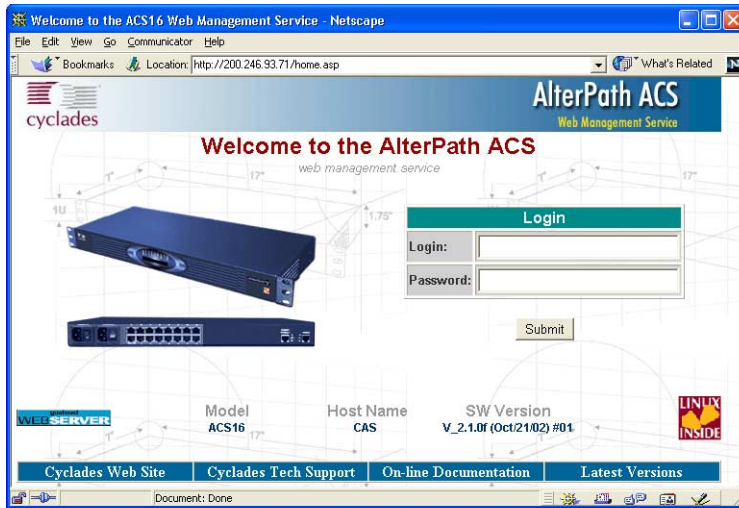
Welcome to the ACS16 Web Management Service - Netscape

File Edit View Go Communicator Help

Bookmarks Location: http://200.246.93.71/home.asp What's Related

cyclades

AlterPath ACS
Web Management Service

Welcome to the AlterPath ACS
web management service

1U 17" 1.75" 17"

| Login | |
|---|---|
| Login: | |
| Password: | |

Submit

WEBSERVER

| Model | Host Name | SW Version |
|---|---|---|
| ACS16 | CAS | V_2.1.0f (Oct/21/02) #01 |

LINUX INSIDE

Cyclades Web Site | Cyclades Tech Support | On-line Documentation | Latest Versions

Document: Done